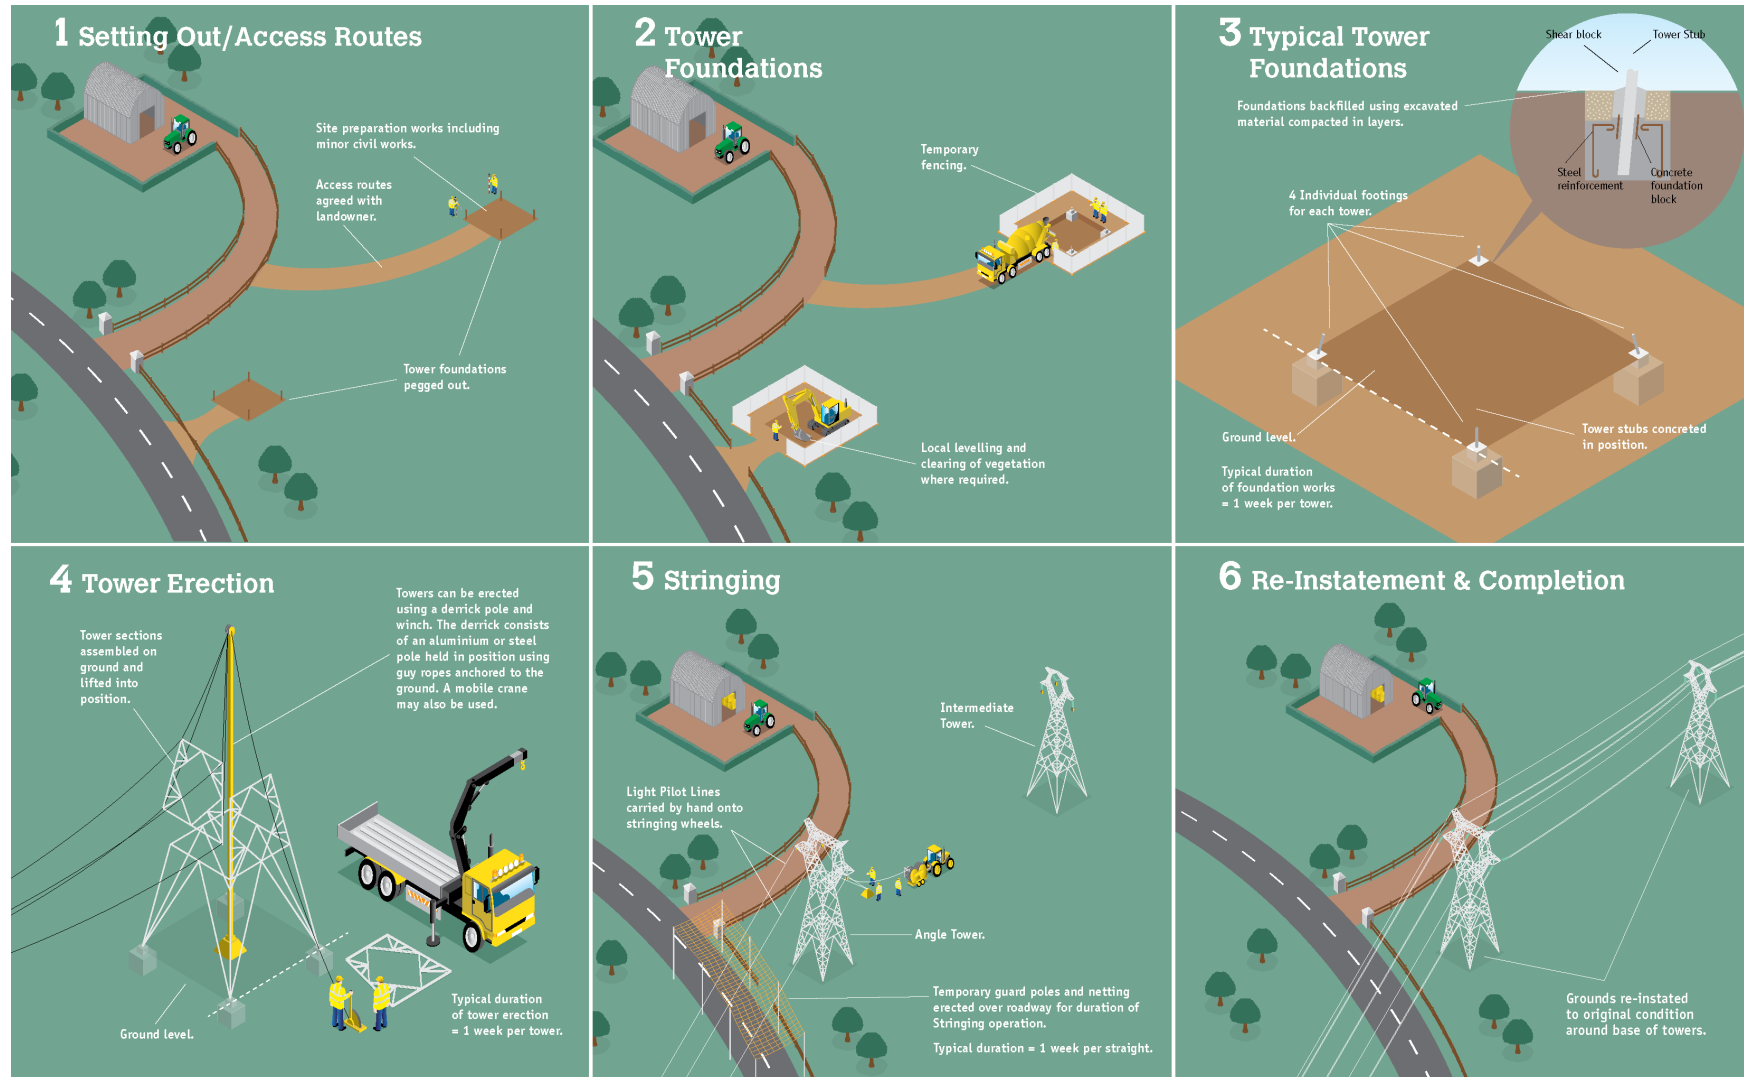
1 Setting Out/Access Routes

Site preparation works including minor civil works.

Access routes agreed with landowner.

Tower foundations pegged out.

2 Tower Foundations

Temporary fencing.

Local levelling and clearing of vegetation where required.

3 Typical Tower Foundations

Shear block

Tower Stub

Foundations backfilled using excavated material compacted in layers.

Steel reinforcement

Concrete foundation block

4 Individual footings for each tower.

Ground level.

Tower stubs concreted in position.

Typical duration of foundation works = 1 week per tower.

4 Tower Erection

Tower sections assembled on ground and lifted into position.

Towers can be erected using a derrick pole and winch. The derrick consists of an aluminium or steel pole held in position using guy ropes anchored to the ground. A mobile crane may also be used.

Ground level.

Typical duration of tower erection = 1 week per tower.

5 Stringing

Intermediate Tower.

Light Pilot Lines carried by hand onto stringing wheels.

Angle Tower.

Temporary guard poles and netting erected over roadway for duration of Stringing operation.

Typical duration = 1 week per straight.

6 Re-Instatement & Completion

Grounds re-instated to original condition around base of towers.